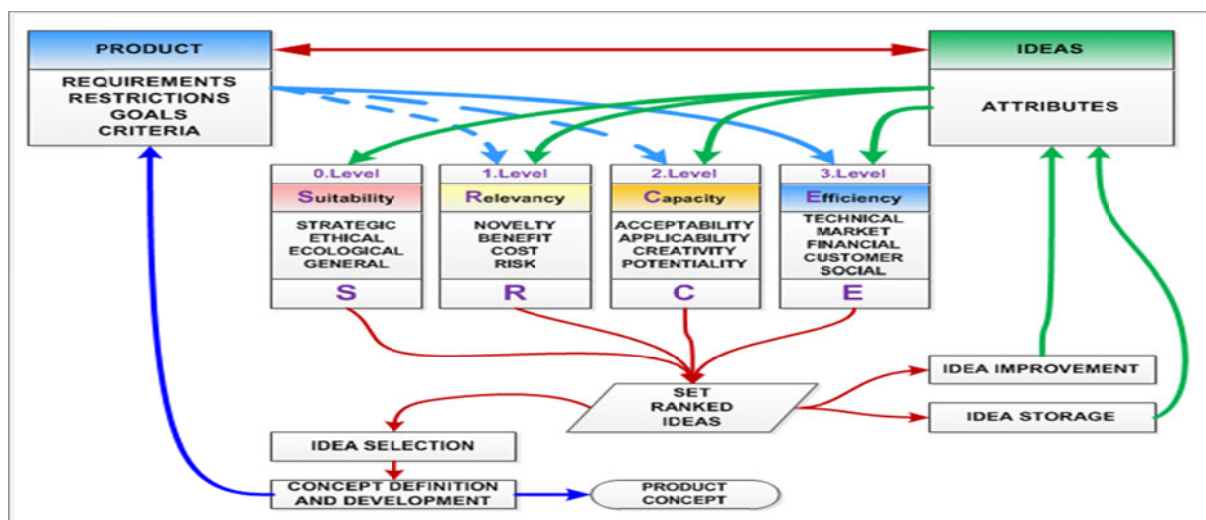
PRODUCT

REQUIREMENTS
RESTRICTIONS
GOALS
CRITERIA

IDEAS

ATTRIBUTES

0.Level
Suitability
STRATEGIC
ETHICAL
ECOLOGICAL
GENERAL
S

1.Level
Relevancy
NOVELTY
BENEFIT
COST
RISK
R

2.Level
Capacity
ACCEPTABILITY
APPLICABILITY
CREATIVITY
POTENTIALITY
C

3.Level
Efficiency
TECHNICAL
MARKET
FINANCIAL
CUSTOMER
SOCIAL
E

SET
RANKED
IDEAS

IDEA IMPROVEMENT

IDEA STORAGE

IDEA SELECTION

CONCEPT DEFINITION
AND DEVELOPMENT

PRODUCT
CONCEPT